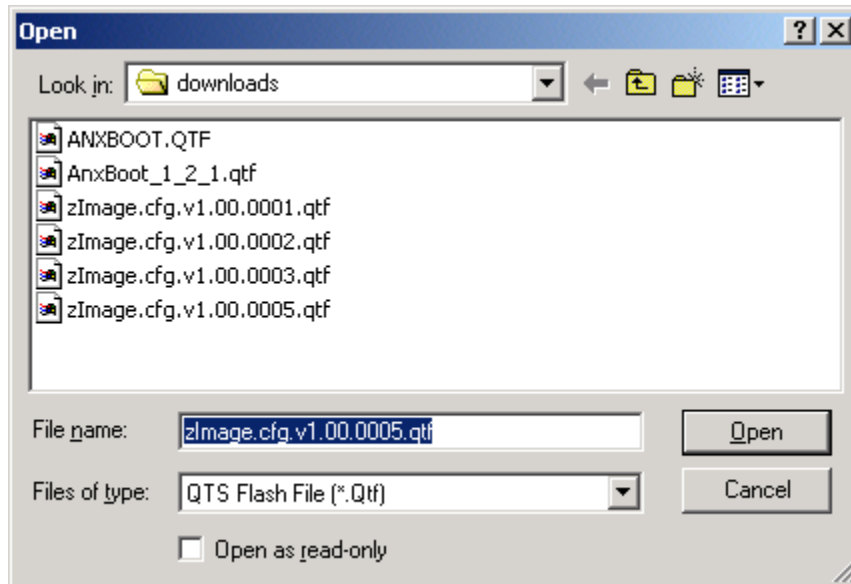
Open

?

Look in: downloads

ANXBOOT.QTF
AnxBoot_1_2_1.qtf
zImage.cfg.v1.00.0001.qtf
zImage.cfg.v1.00.0002.qtf
zImage.cfg.v1.00.0003.qtf
zImage.cfg.v1.00.0005.qtf

File name: zImage.cfg.v1.00.0005.qtf

Open

Files of type: QTS Flash File (*.Qtf)

Cancel

Open as read-only